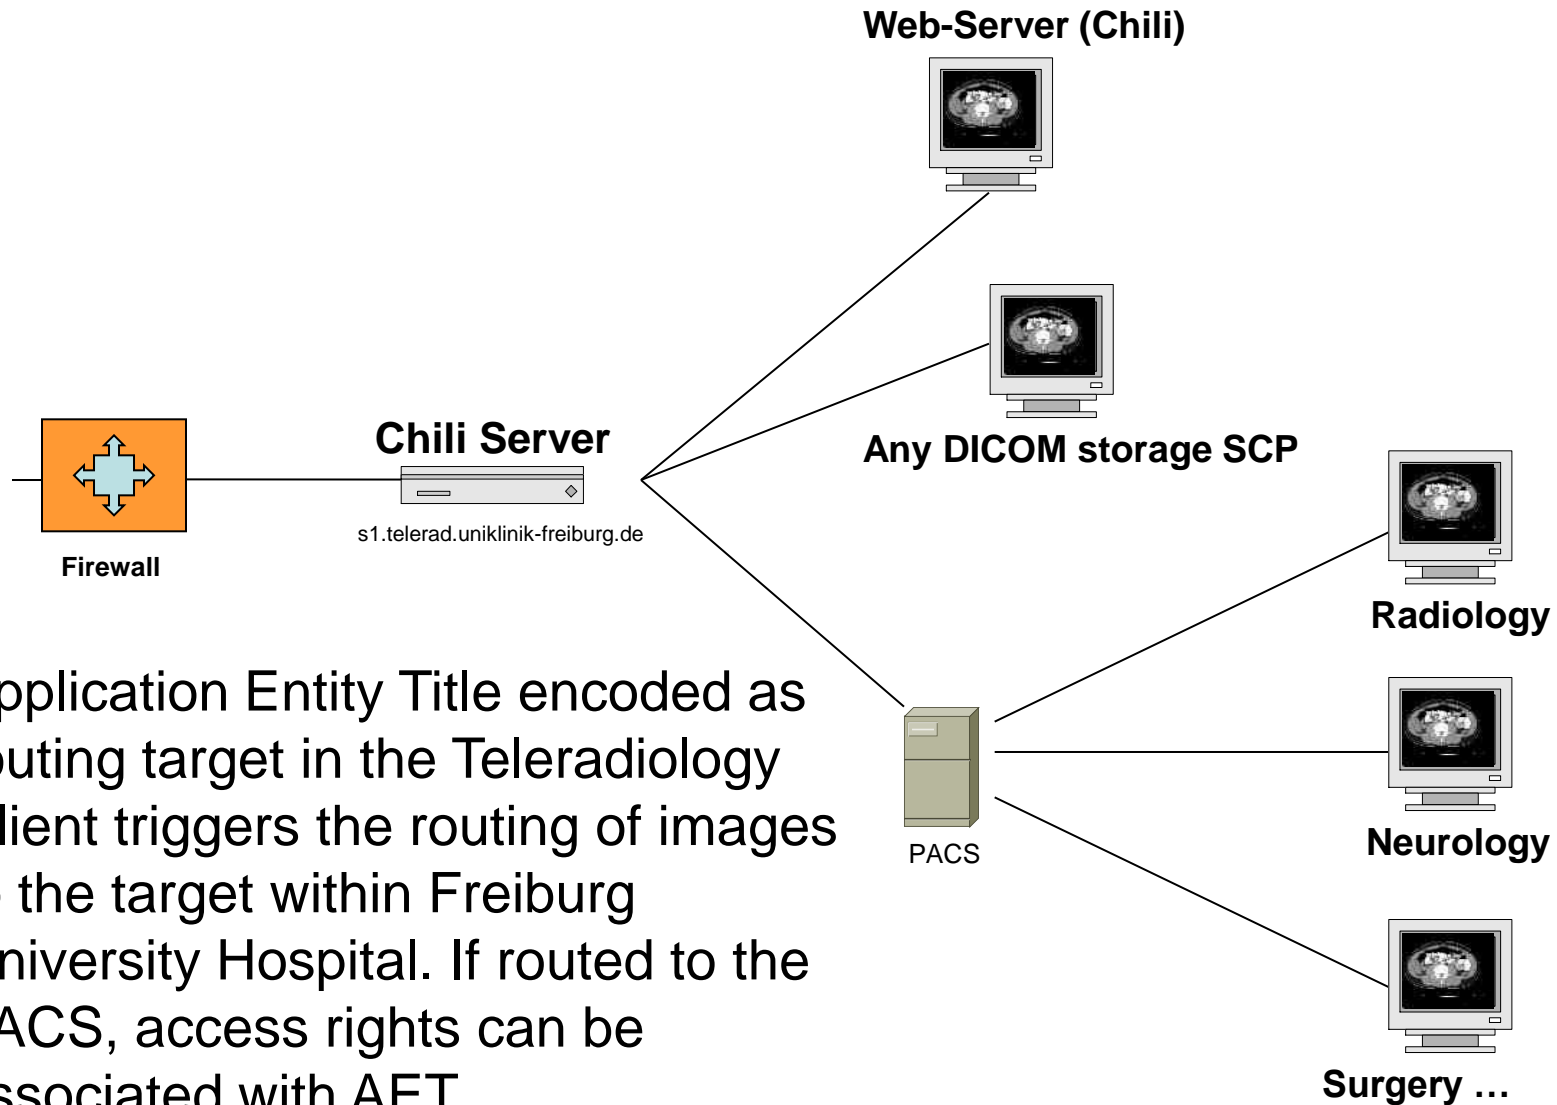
Web-Server (Chili)

Any DICOM storage SCP

Firewall

Chili Server

s1.telerad.uniklinik-freiburg.de

Radiology

Neurology

PACS

Surgery …

pplication Entity Title encoded as outing target in the Teleradiology lient triggers the routing of images the target within Freiburg niversity Hospital. If routed to the ACS, access rights can be ssociated with AET